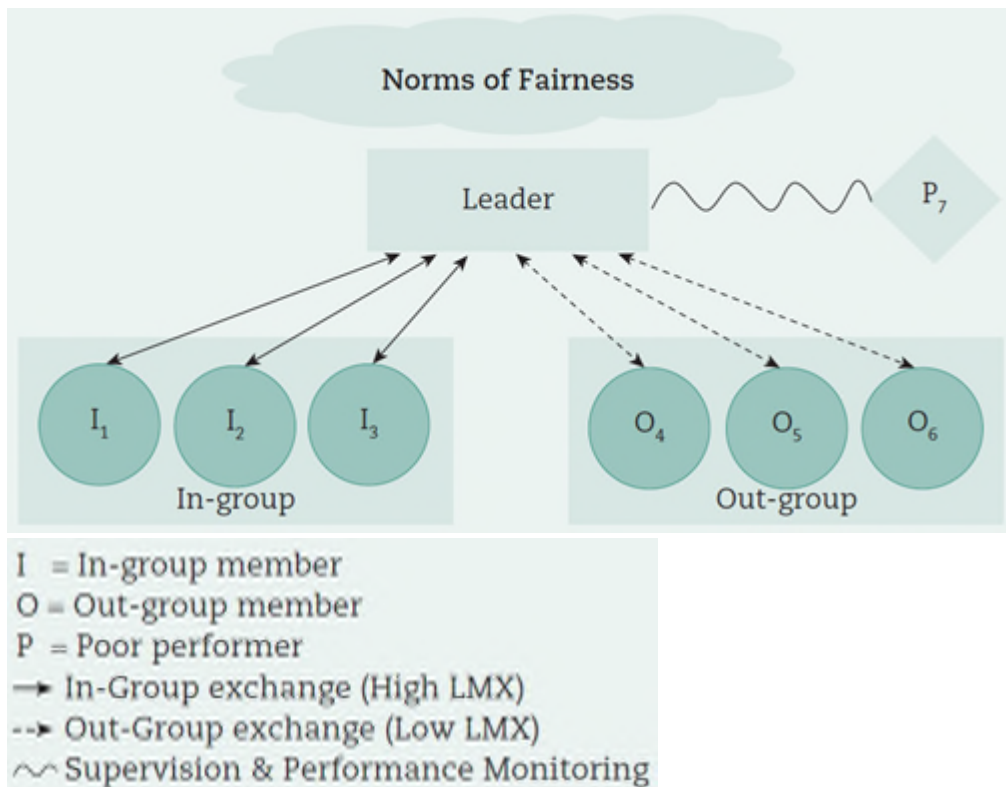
Norms of Fairness

Leader

$P_7$

$I_1$

$I_2$

$I_3$

In-group

$O_4$

$O_5$

$O_6$

Out-group

I = In-group member
O = Out-group member
P = Poor performer
→ In-Group exchange (High LMX)
⇢ Out-Group exchange (Low LMX)
∿ Supervision & Performance Monitoring